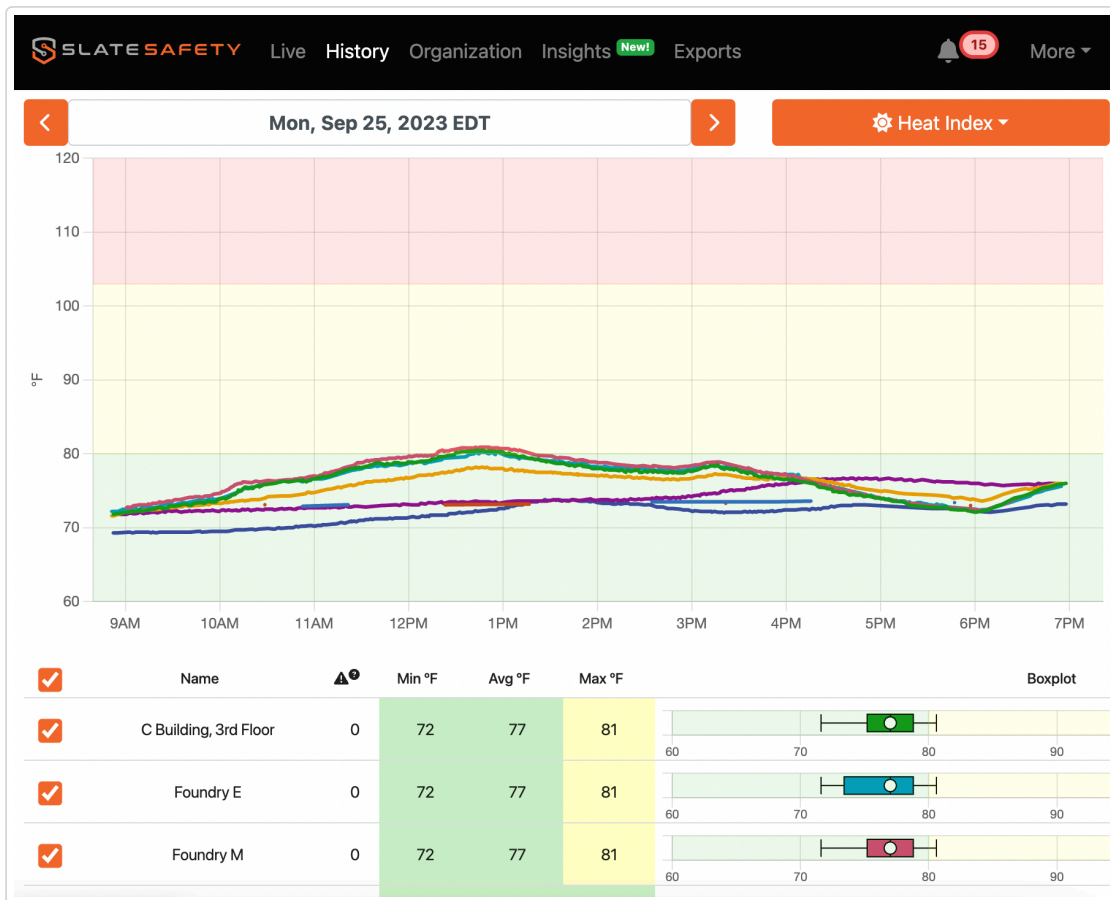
SLATESAFETY Live History Organization Insights New! Exports 15 More

Mon, Sep 25, 2023 EDT

Heat Index

120
110
100
90
80
70
60

°F

9AM 10AM 11AM 12PM 1PM 2PM 3PM 4PM 5PM 6PM 7PM

| | Name | | Min °F | Avg °F | Max °F | Boxplot |
|---|---|---|---|---|---|---|
| | C Building, 3rd Floor | 0 | 72 | 77 | 81 | 60 70 80 90 |
| | Foundry E | 0 | 72 | 77 | 81 | 60 70 80 90 |
| | Foundry M | 0 | 72 | 77 | 81 | 60 70 80 90 |